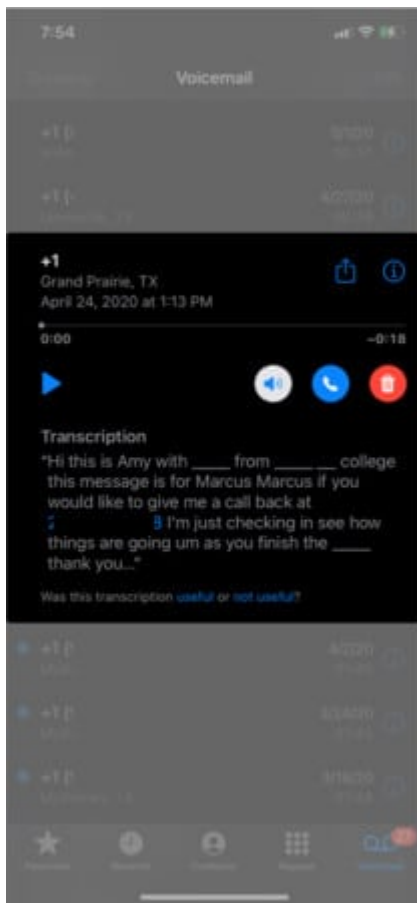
7:54

Voicemail

+1 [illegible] 5/1/20
+1 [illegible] 4/27/20

+1
Grand Prairie, TX
April 24, 2020 at 1:13 PM

0:00 −0:18

Transcription
"Hi this is Amy with _____ from _____ __ college this message is for Marcus Marcus if you would like to give me a call back at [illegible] I'm just checking in see how things are going um as you finish the _____ thank you..."

Was this transcription useful or not useful?

+1 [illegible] 4/22/20
+1 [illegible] 4/14/20
+1 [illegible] 3/16/20